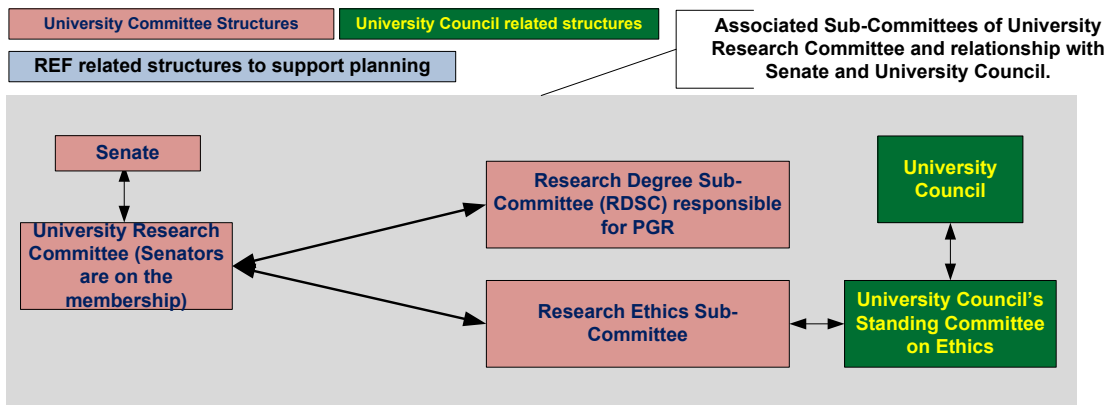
University Committee Structures

University Council related structures

REF related structures to support planning

Associated Sub-Committees of University Research Committee and relationship with Senate and University Council.

Senate

University Research Committee (Senators are on the membership)

Research Degree Sub-Committee (RDSC) responsible for PGR

Research Ethics Sub-Committee

University Council

University Council's Standing Committee on Ethics